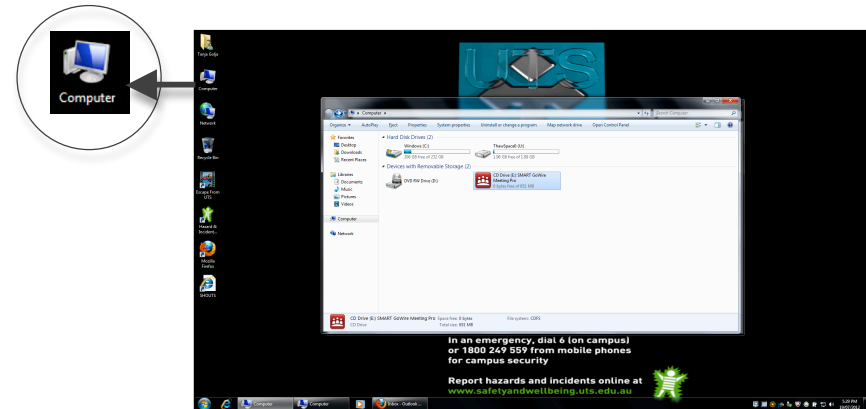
Computer

Tanja Golja

Computer

Network

Recycle Bin

Escape From UTS

Hazard & Incident...

Mozilla Firefox

SHOUTS

Computer

Search Computer

Organize ▾ AutoPlay Eject Properties System properties Uninstall or change a program Map network drive Open Control Panel

Favorites
Desktop
Downloads
Recent Places

Libraries
Documents
Music
Pictures
Videos

Computer

Network

Hard Disk Drives (2)

Windows (C:)
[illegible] GB free of 232 GB

TheirSpace$ (U:)
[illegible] GB free of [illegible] GB

Devices with Removable Storage (2)

DVD RW Drive (D:)

CD Drive (E:) SMART GoWire Meeting Pro
0 bytes free of 831 MB

CD Drive (E:) SMART GoWire Meeting Pro Space free: 0 bytes File system: CDFS
CD Drive Total size: 831 MB

In an emergency, dial 6 (on campus) or 1800 249 559 from mobile phones for campus security

Report hazards and incidents online at www.safetyandwellbeing.uts.edu.au

Computer

Computer

Inbox - Outlook ...

5:20 PM
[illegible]